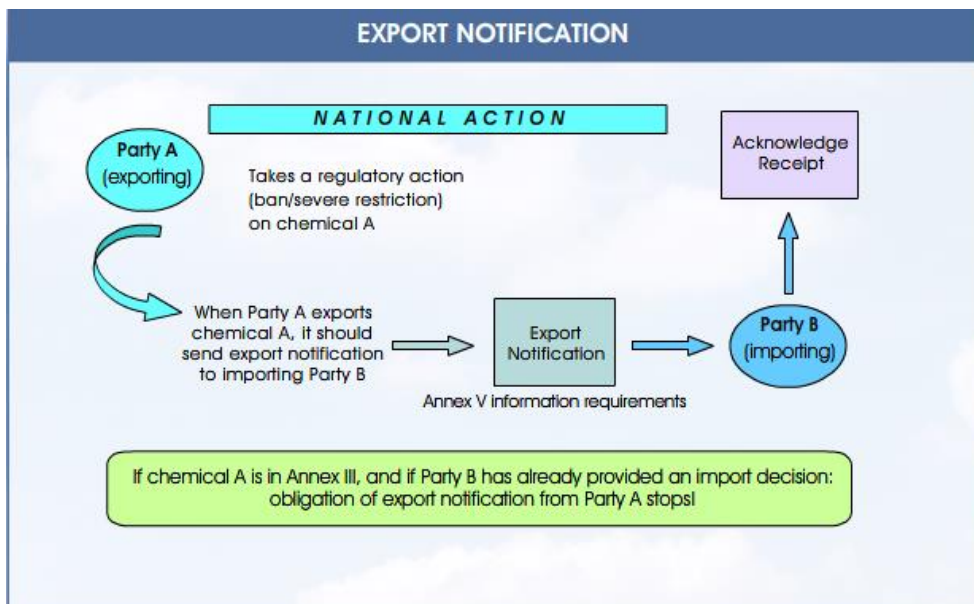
EXPORT NOTIFICATION

NATIONAL ACTION

Party A (exporting)

Takes a regulatory action (ban/severe restriction) on chemical A

Acknowledge Receipt

When Party A exports chemical A, it should send export notification to importing Party B

Export Notification

Party B (importing)

Annex V information requirements

If chemical A is in Annex III, and if Party B has already provided an import decision: obligation of export notification from Party A stops!